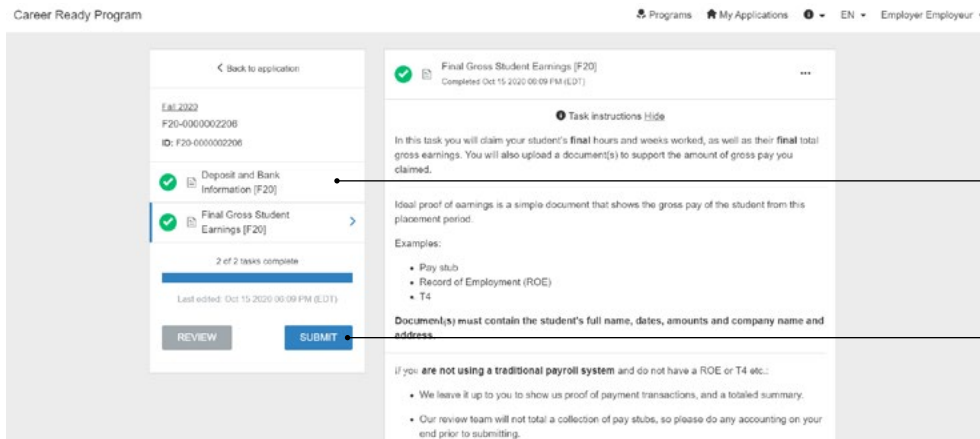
Career Ready Program

Programs  My Applications  EN  Employer Employeur

< Back to application

Fall 2020
F20-0000002206
ID: F20-0000002206

Deposit and Bank Information [F20]

Final Gross Student Earnings [F20]

2 of 2 tasks complete

Last edited: Oct 15 2020 06:09 PM (EDT)

REVIEW

SUBMIT

Final Gross Student Earnings [F20]
Completed Oct 15 2020 06:09 PM (EDT)

...

Task instructions Hide

In this task you will claim your student's **final** hours and weeks worked, as well as their **final** total gross earnings. You will also upload a document(s) to support the amount of gross pay you claimed.

Ideal proof of earnings is a simple document that shows the gross pay of the student from this placement period.

Examples:

- Pay stub
- Record of Employment (ROE)
- T4

**Document(s) must contain the student's full name, dates, amounts and company name and address.**

If you **are not using a traditional payroll system** and do not have a ROE or T4 etc.:

- We leave it up to you to show us proof of payment transactions, and a totaled summary.
- Our review team will not total a collection of pay stubs, so please do any accounting on your end prior to submitting.